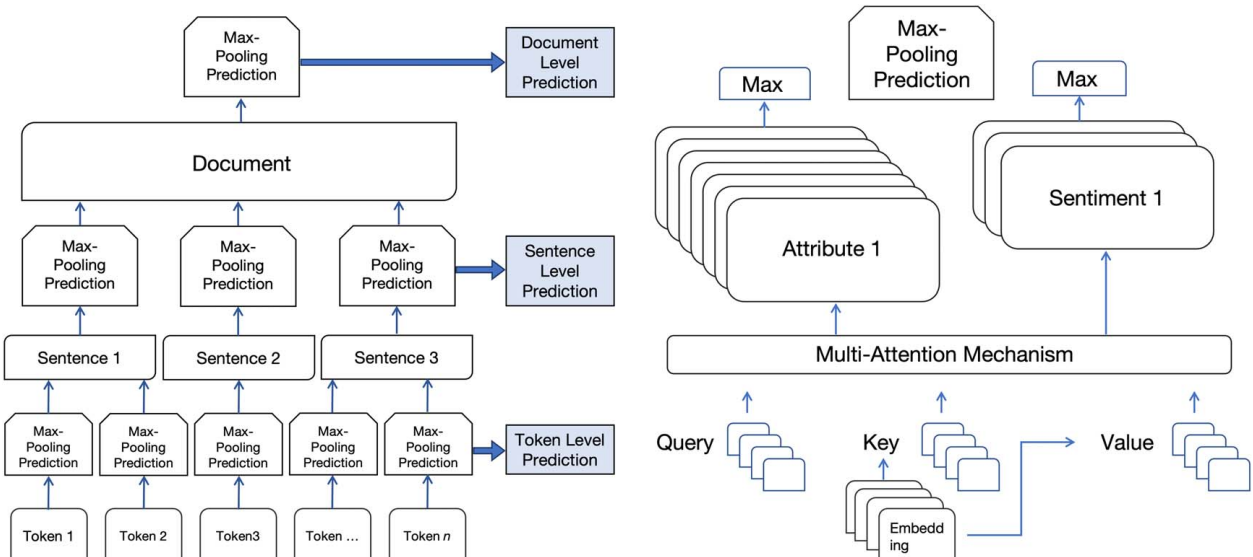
Max-Pooling Prediction

Document Level Prediction

Document

Max-Pooling Prediction

Max-Pooling Prediction

Max-Pooling Prediction

Sentence Level Prediction

Sentence 1

Sentence 2

Sentence 3

Max-Pooling Prediction

Max-Pooling Prediction

Max-Pooling Prediction

Max-Pooling Prediction

Max-Pooling Prediction

Token Level Prediction

Token 1

Token 2

Token3

Token …

Token *n*

Max-Pooling Prediction

Max

Max

Attribute 1

Sentiment 1

Multi-Attention Mechanism

Query

Key

Value

Embedd ing